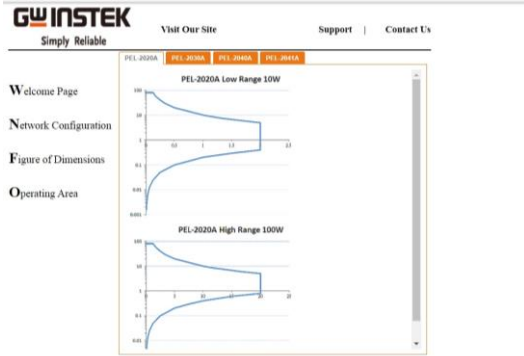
GW INSTEK
Simply Reliable

Visit Our Site

Support | Contact Us

PEL-2020A PEL-2030A PEL-2040A PEL-2041A

Welcome Page

Network Configuration

Figure of Dimensions

Operating Area

PEL-2020A Low Range 10W

100
10
1
0.1
0.01
0.001

0.1 1 10

PEL-2020A High Range 100W

100
10
1
0.1
0.01

1 10 20